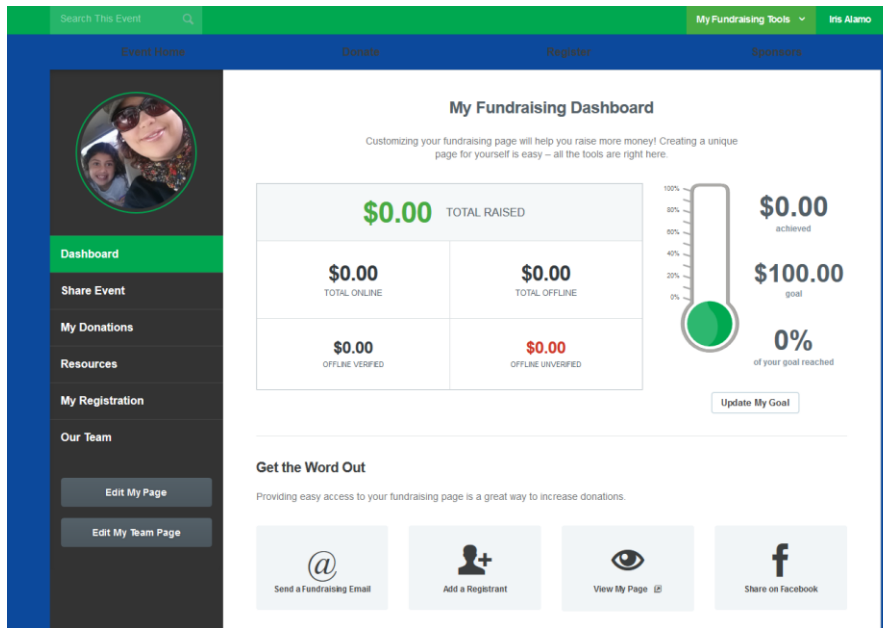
Search This Event

My Fundraising Tools

Iris Alamo

Event Home

Donate

Register

Sponsors

Dashboard

Share Event

My Donations

Resources

My Registration

Our Team

Edit My Page

Edit My Team Page

My Fundraising Dashboard

Customizing your fundraising page will help you raise more money! Creating a unique page for yourself is easy – all the tools are right here.

$0.00 TOTAL RAISED

| $0.00 TOTAL ONLINE | $0.00 TOTAL OFFLINE |
|---|---|
| $0.00 OFFLINE VERIFIED | $0.00 OFFLINE UNVERIFIED |

100%
80%
60%
40%
20%
0%

$0.00
achieved

$100.00
goal

0%
of your goal reached

Update My Goal

Get the Word Out

Providing easy access to your fundraising page is a great way to increase donations.

@
Send a Fundraising Email

Add a Registrant

View My Page

f
Share on Facebook